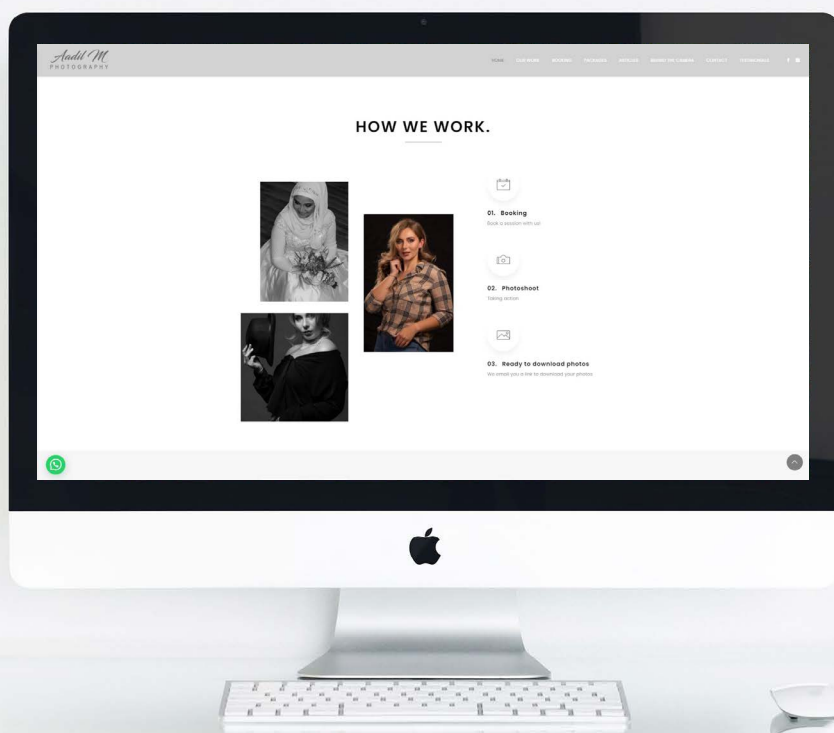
Aadil M
PHOTOGRAPHY

HOME OUR WORK BOOKING PACKAGES ARTICLES BEHIND THE CAMERA CONTACT POSTBOARDS

HOW WE WORK.

01. Booking
Book a session with us!

02. Photoshoot
Taking action

03. Ready to download photos
We email you a link to download your photos